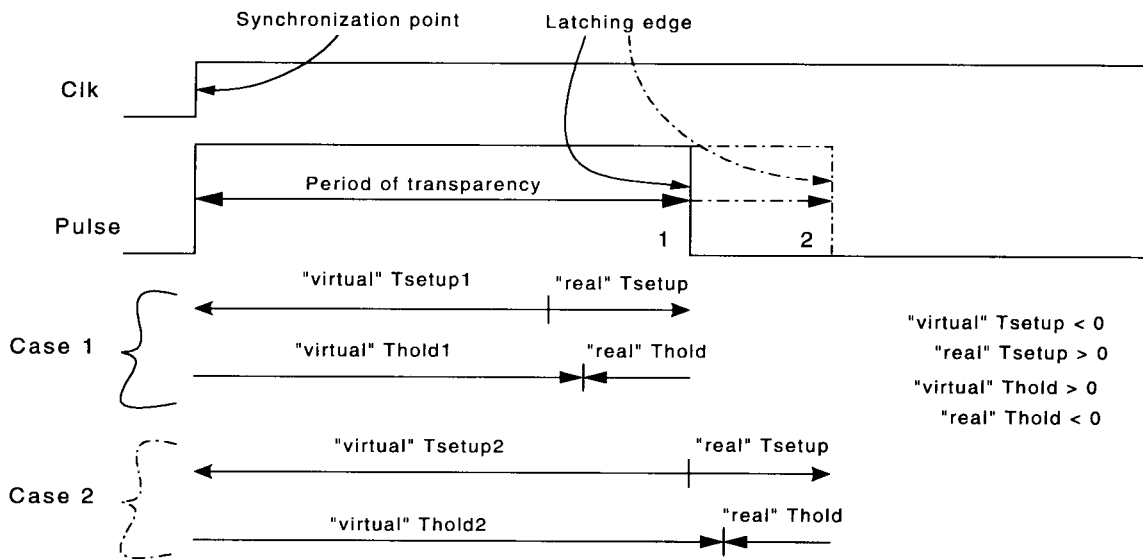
Synchronization point

Latching edge

Clk

Period of transparency

Pulse

1

2

"virtual" Tsetup1

"real" Tsetup

Case 1

"virtual" Thold1

"real" Thold

"virtual" Tsetup < 0

"real" Tsetup > 0

"virtual" Thold > 0

"real" Thold < 0

"virtual" Tsetup2

"real" Tsetup

Case 2

"virtual" Thold2

"real" Thold